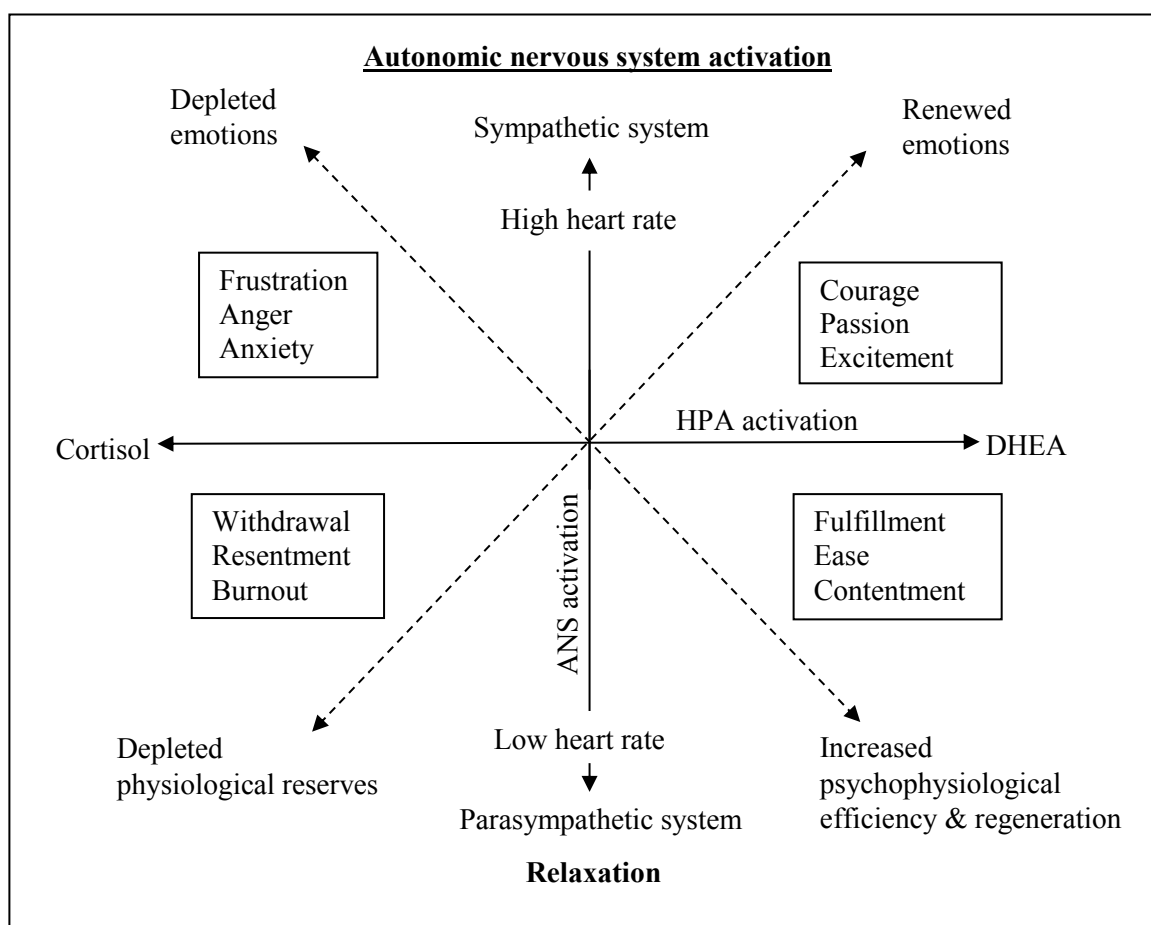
Autonomic nervous system activation

Depleted emotions

Sympathetic system

Renewed emotions

High heart rate

Frustration
Anger
Anxiety

Courage
Passion
Excitement

HPA activation

Cortisol

DHEA

Withdrawal
Resentment
Burnout

ANS activation

Fulfillment
Ease
Contentment

Depleted physiological reserves

Low heart rate

Parasympathetic system

Increased psychophysiological efficiency & regeneration

Relaxation